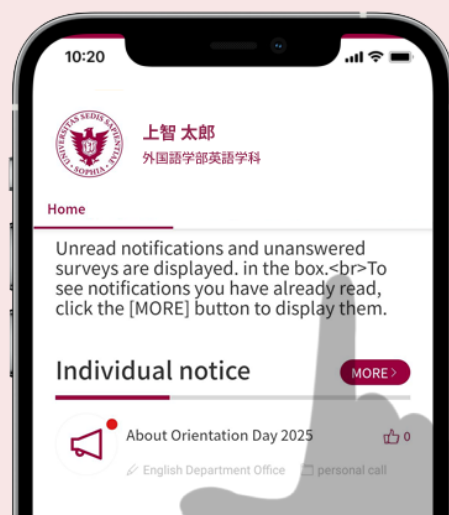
10:20

UNIVERSITAS SEDIS SAPIENTIAE SOPHIA

上智 太郎
外国語学部英語学科

Home

Unread notifications and unanswered surveys are displayed. in the box.<br>To see notifications you have already read, click the [MORE] button to display them.

Individual notice

MORE

About Orientation Day 2025

0

English Department Office

personal call